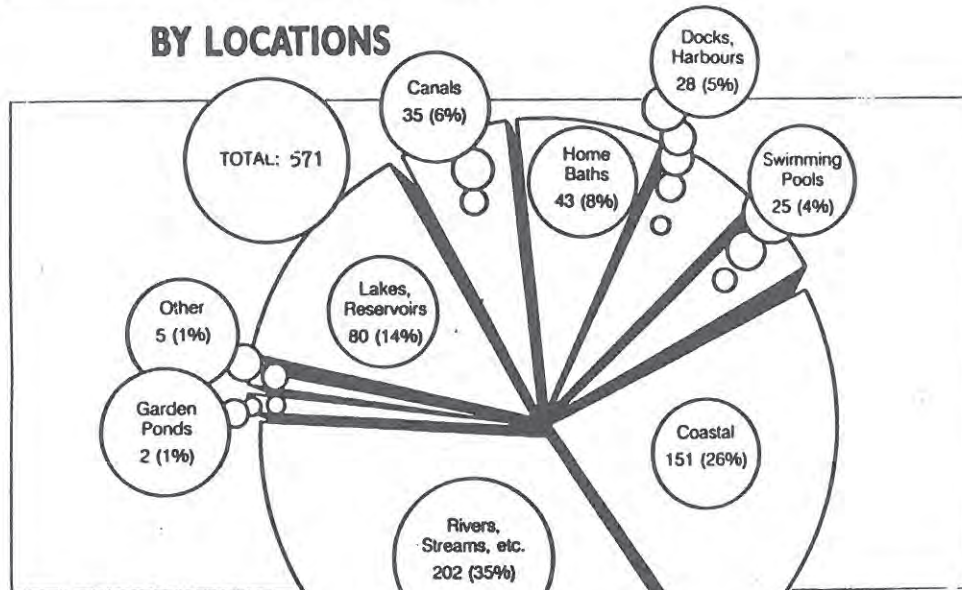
BY LOCATIONS

TOTAL: 571

Canals
35 (6%)

Docks, Harbours
28 (5%)

Home Baths
43 (8%)

Swimming Pools
25 (4%)

Lakes, Reservoirs
80 (14%)

Other
5 (1%)

Garden Ponds
2 (1%)

Coastal
151 (26%)

Rivers, Streams, etc.
202 (35%)